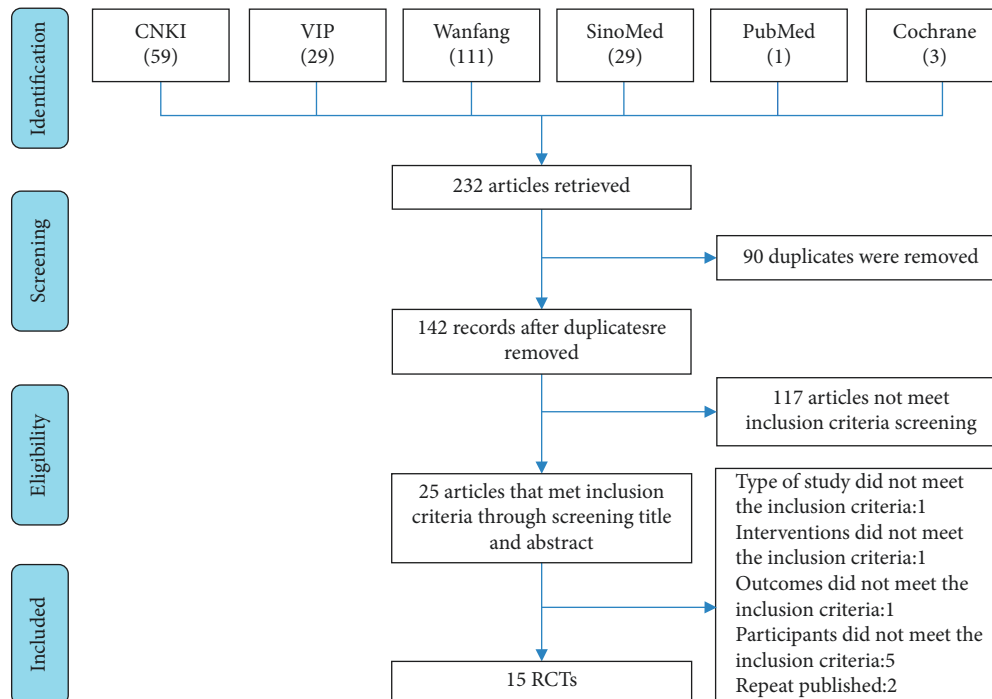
Identification

CNKI (59)

VIP (29)

Wanfang (111)

SinoMed (29)

PubMed (1)

Cochrane (3)

232 articles retrieved

Screening

90 duplicates were removed

142 records after duplicatesre removed

Eligibility

117 articles not meet inclusion criteria screening

25 articles that met inclusion criteria through screening title and abstract

Type of study did not meet the inclusion criteria:1
Interventions did not meet the inclusion criteria:1
Outcomes did not meet the inclusion criteria:1
Participants did not meet the inclusion criteria:5
Repeat published:2

Included

15 RCTs